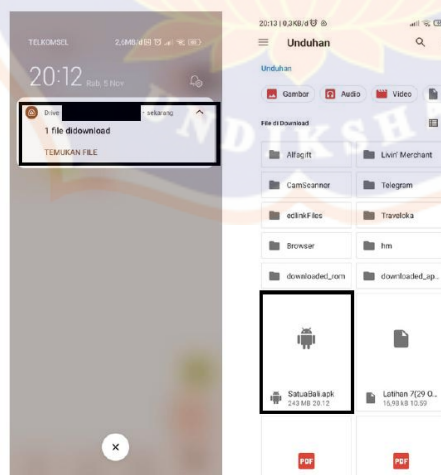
TELKOMSEL 2,9MB/d

20:12 Rab, 5 Nov

Drive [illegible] · sekarang

1 file didownload

TEMUKAN FILE

20:13 | 0,3KB/d

Unduhan

Unduhan

Gambar Audio Video

File di Download

Alfagift

Livin' Merchant

CamScanner

Telegram

eclinkFiles

Traveloka

Browser

hm

downloaded_rom

downloaded_ap...

SatuaBali.apk
243 MB 20.12

Latihan 7(29 O...
16,98 kB 10.53

PDF

PDF

NDIKSHA